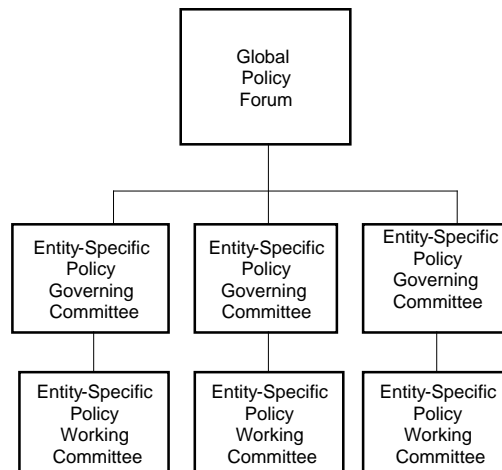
Global Policy Forum

Entity-Specific Policy Governing Committee

Entity-Specific Policy Governing Committee

Entity-Specific Policy Governing Committee

Entity-Specific Policy Working Committee

Entity-Specific Policy Working Committee

Entity-Specific Policy Working Committee